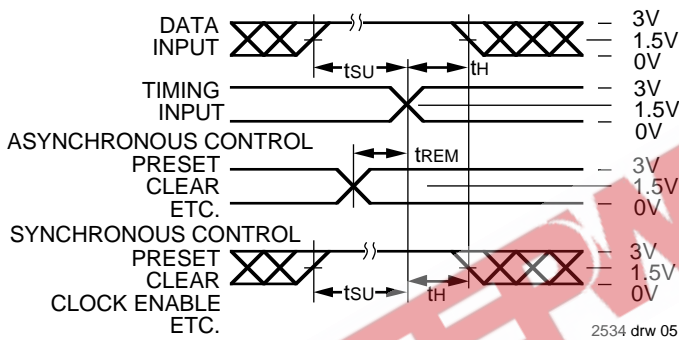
DATA INPUT
3V
1.5V
0V
$t_{SU}$
$t_H$
TIMING INPUT
3V
1.5V
0V
ASYNCHRONOUS CONTROL
PRESET
CLEAR
ETC.
$t_{REM}$
3V
1.5V
0V
SYNCHRONOUS CONTROL
PRESET
CLEAR
CLOCK ENABLE
ETC.
3V
1.5V
0V
$t_{SU}$
$t_H$
2534 drw 05